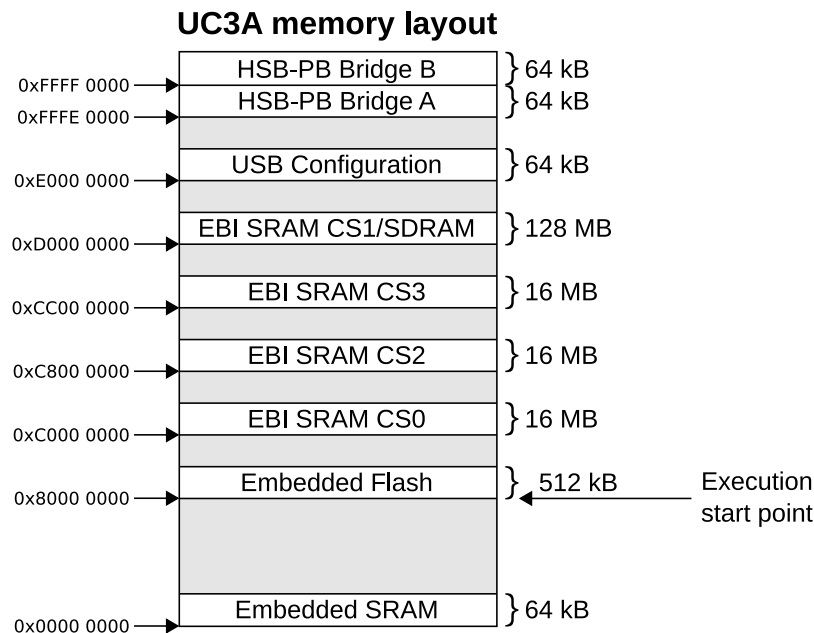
UC3A memory layout

0xFFFF 0000
HSB-PB Bridge B
64 kB

0xFFFE 0000
HSB-PB Bridge A
64 kB

USB Configuration
64 kB
0xE000 0000

EBI SRAM CS1/SDRAM
128 MB
0xD000 0000

EBI SRAM CS3
16 MB
0xCC00 0000

EBI SRAM CS2
16 MB
0xC800 0000

EBI SRAM CS0
16 MB
0xC000 0000

Embedded Flash
512 kB
0x8000 0000
Execution start point

Embedded SRAM
64 kB
0x0000 0000